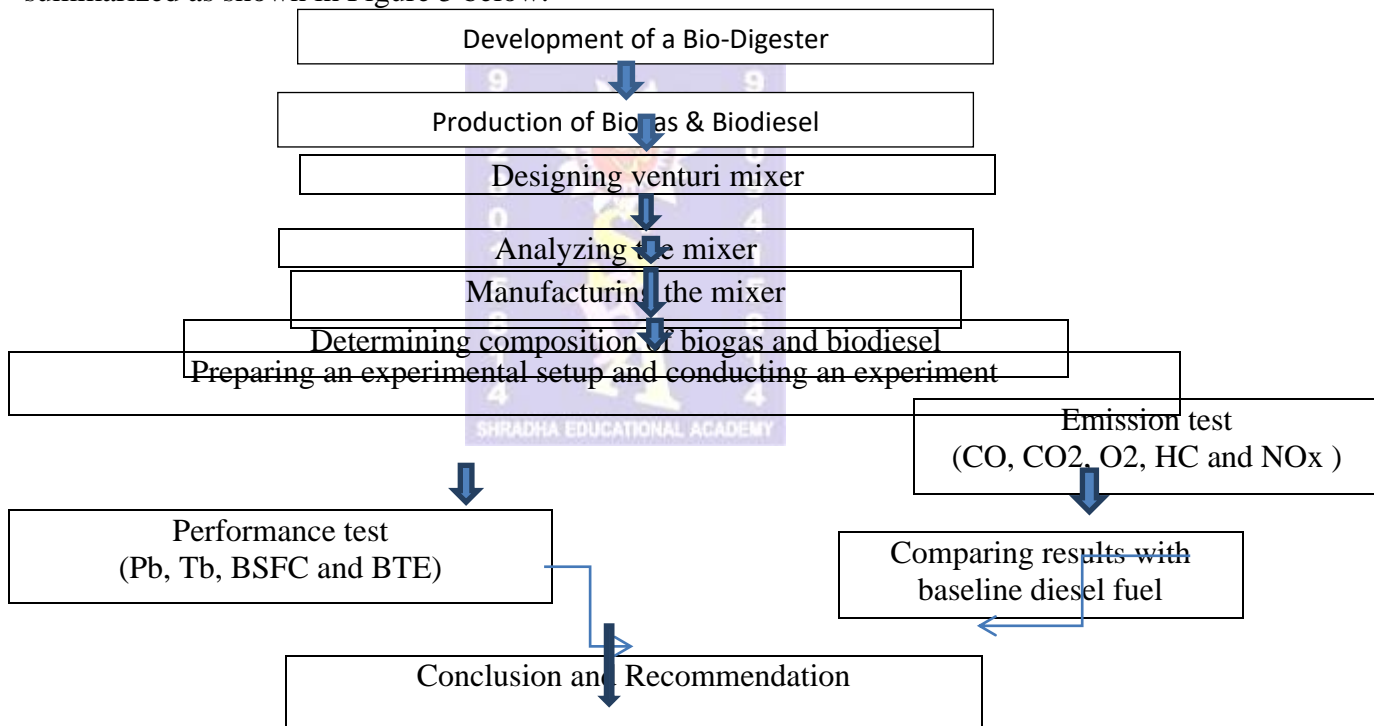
summarized as shown in Figure 3 below.

Development of a Bio-Digester

Production of Biogas & Biodiesel

Designing venturi mixer

Analyzing the mixer

Manufacturing the mixer

Determining composition of biogas and biodiesel

Preparing an experimental setup and conducting an experiment

Emission test
(CO, CO2, O2, HC and NOx )

Performance test
(Pb, Tb, BSFC and BTE)

Comparing results with baseline diesel fuel

Conclusion and Recommendation

SHRADHA EDUCATIONAL ACADEMY